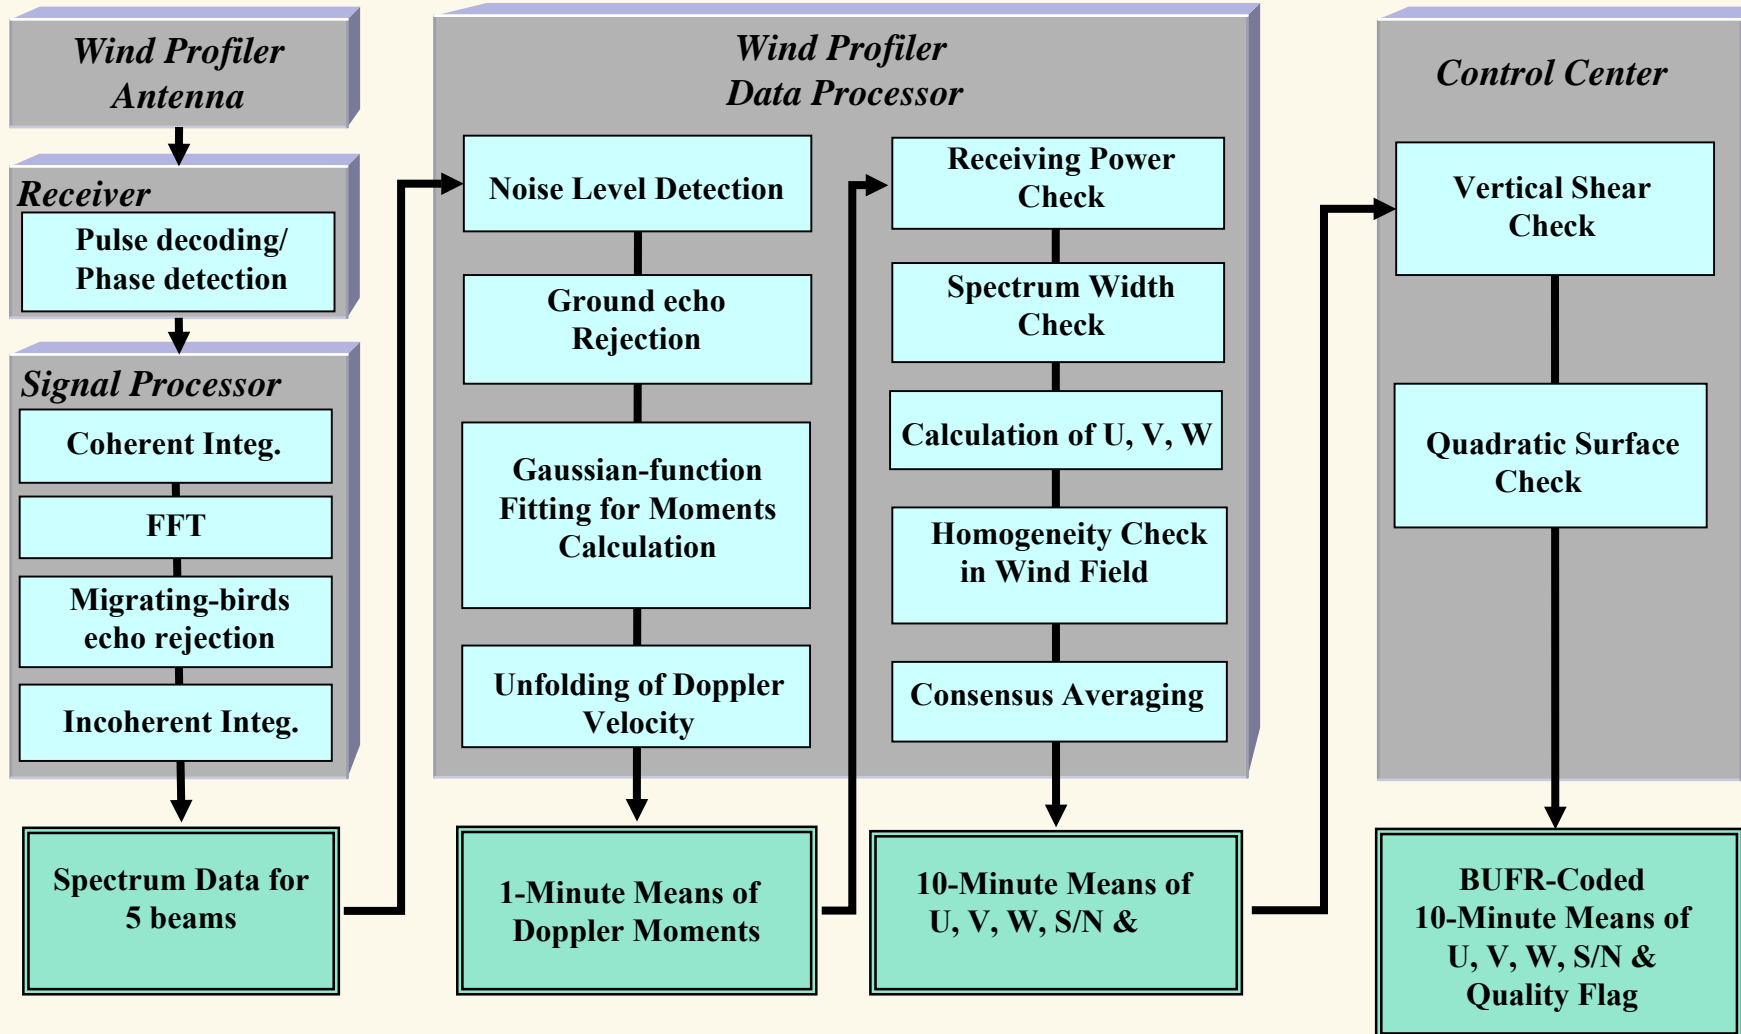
Wind Profiler Antenna

Receiver

Pulse decoding/ Phase detection

Signal Processor

Coherent Integ.

FFT

Migrating-birds echo rejection

Incoherent Integ.

Spectrum Data for 5 beams

Wind Profiler Data Processor

Noise Level Detection

Ground echo Rejection

Gaussian-function Fitting for Moments Calculation

Unfolding of Doppler Velocity

1-Minute Means of Doppler Moments

Receiving Power Check

Spectrum Width Check

Calculation of U, V, W

Homogeneity Check in Wind Field

Consensus Averaging

10-Minute Means of U, V, W, S/N &

Control Center

Vertical Shear Check

Quadratic Surface Check

BUFR-Coded 10-Minute Means of U, V, W, S/N & Quality Flag